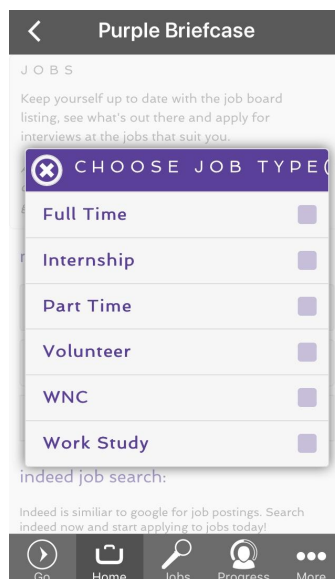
Purple Briefcase

JOBS

Keep yourself up to date with the job board listing, see what's out there and apply for interviews at the jobs that suit you.

CHOOSE JOB TYPE(

Full Time

Internship

Part Time

Volunteer

WNC

Work Study

indeed job search:

Indeed is similiar to google for job postings. Search indeed now and start applying to jobs today!

Go
Home
Jobs
Progress
More